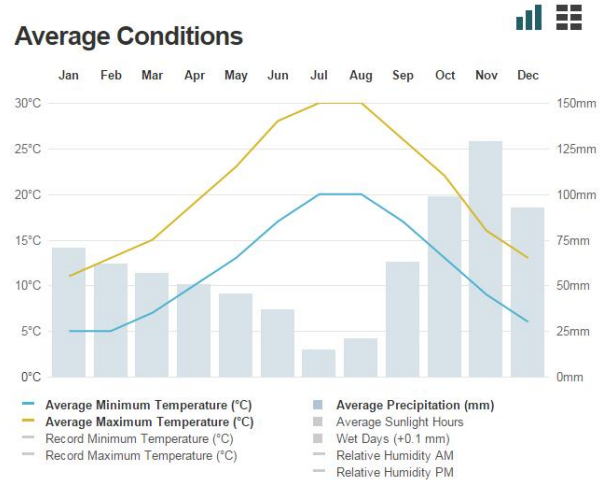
Average Conditions

Jan Feb Mar Apr May Jun Jul Aug Sep Oct Nov Dec

30°C
25°C
20°C
15°C
10°C
5°C
0°C

150mm
125mm
100mm
75mm
50mm
25mm
0mm

Average Minimum Temperature (°C)
Average Maximum Temperature (°C)
Record Minimum Temperature (°C)
Record Maximum Temperature (°C)

Average Precipitation (mm)
Average Sunlight Hours
Wet Days (+0.1 mm)
Relative Humidity AM
Relative Humidity PM